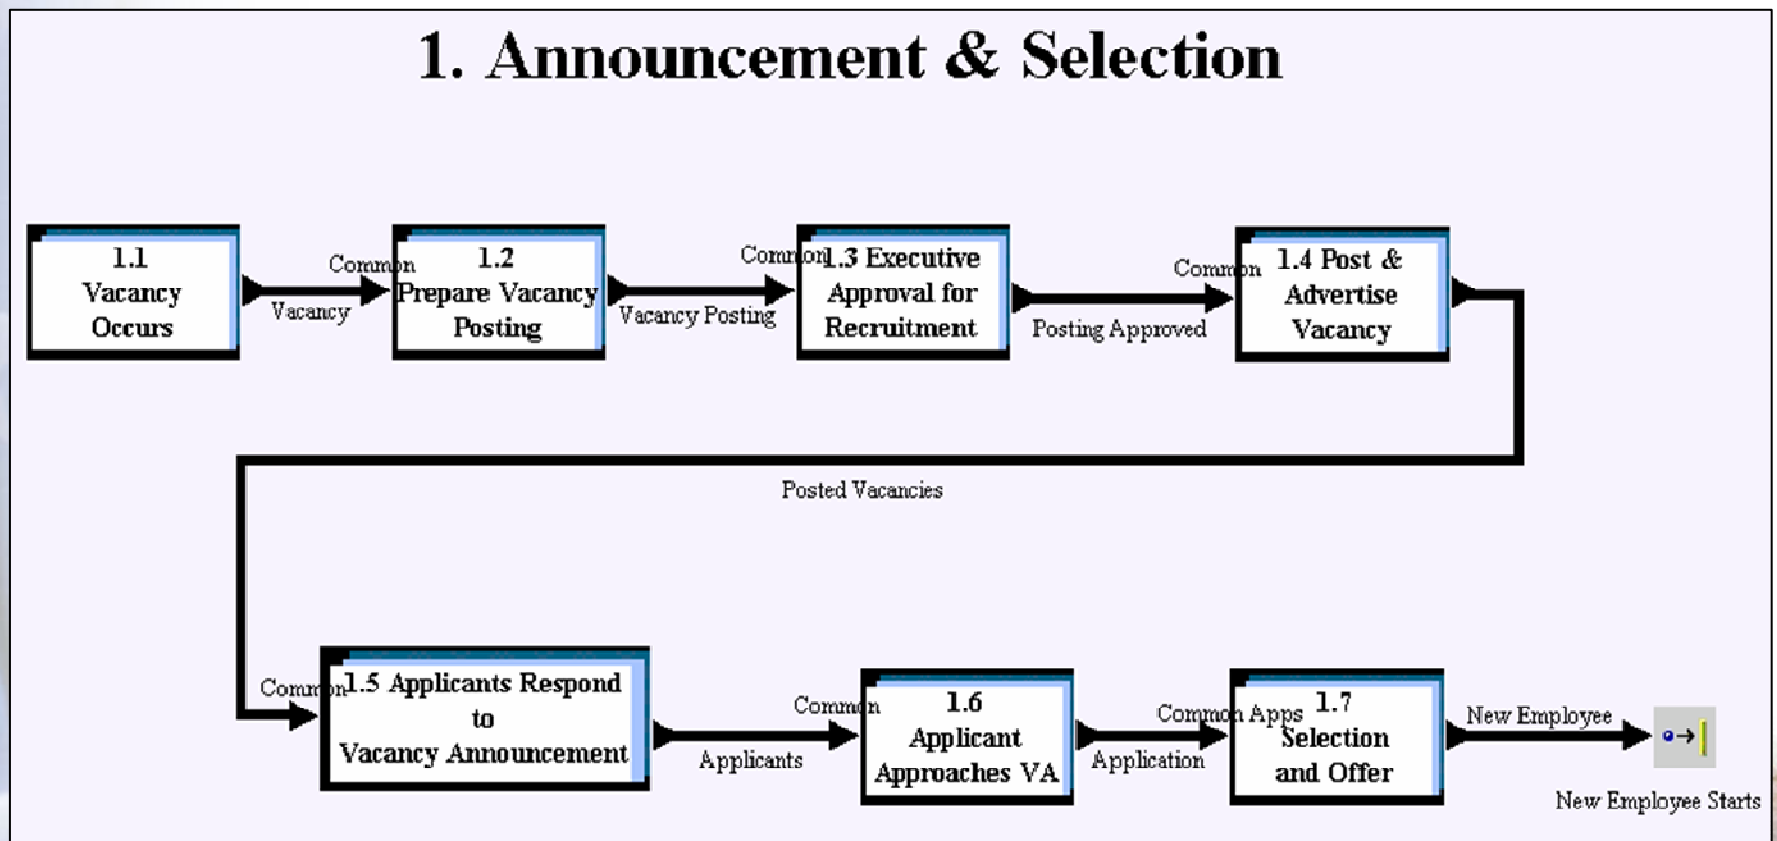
1. Announcement & Selection

1.1 Vacancy Occurs

Common

Vacancy

1.2 Prepare Vacancy Posting

Common

Vacancy Posting

1.3 Executive Approval for Recruitment

Posting Approved

Common

1.4 Post & Advertise Vacancy

Posted Vacancies

Common

1.5 Applicants Respond to Vacancy Announcement

Common

Applicants

1.6 Applicant Approaches VA

Common Apps

Application

1.7 Selection and Offer

New Employee

New Employee Starts